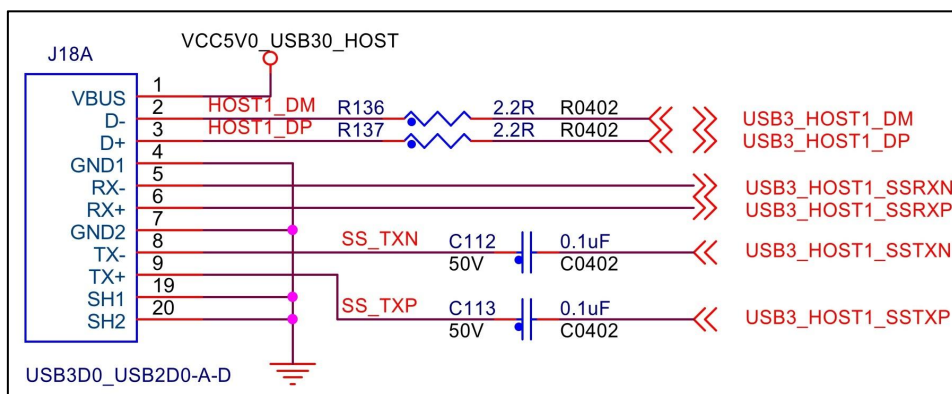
VCC5V0_USB30_HOST

J18A

VBUS
D-
D+
GND1
RX-
RX+
GND2
TX-
TX+
SH1
SH2

1
2
3
4
5
6
7
8
9
19
20

HOST1_DM
HOST1_DP

R136
R137

2.2R
2.2R

R0402
R0402

USB3_HOST1_DM
USB3_HOST1_DP
USB3_HOST1_SSRXN
USB3_HOST1_SSRXP

SS_TXN
C112
50V
0.1uF
C0402
USB3_HOST1_SSTXN

SS_TXP
C113
50V
0.1uF
C0402
USB3_HOST1_SSTXP

USB3D0_USB2D0-A-D